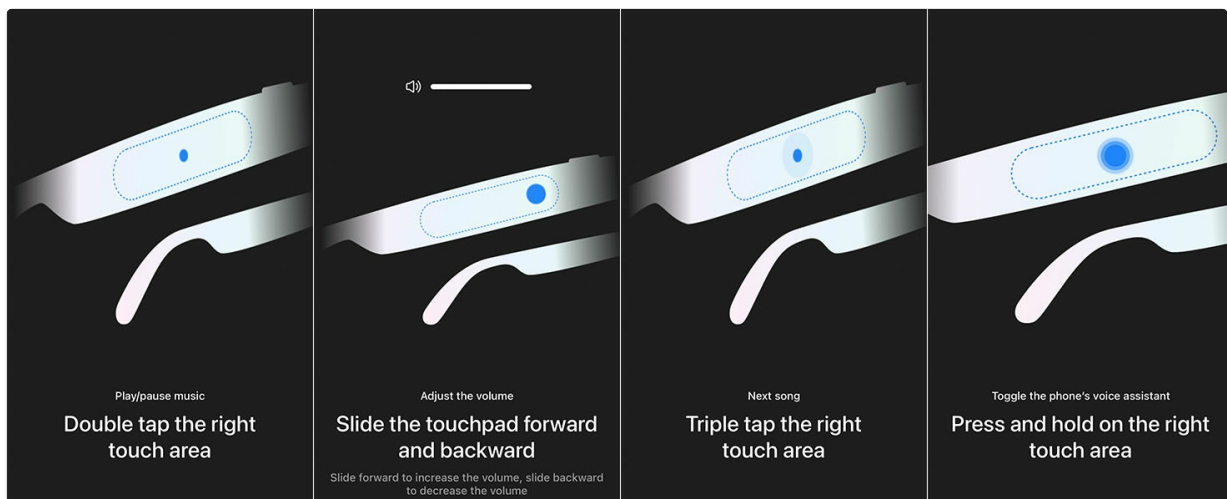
Play/pause music

Double tap the right touch area

Adjust the volume

Slide the touchpad forward and backward

Slide forward to increase the volume, slide backward to decrease the volume

Next song

Triple tap the right touch area

Toggle the phone's voice assistant

Press and hold on the right touch area